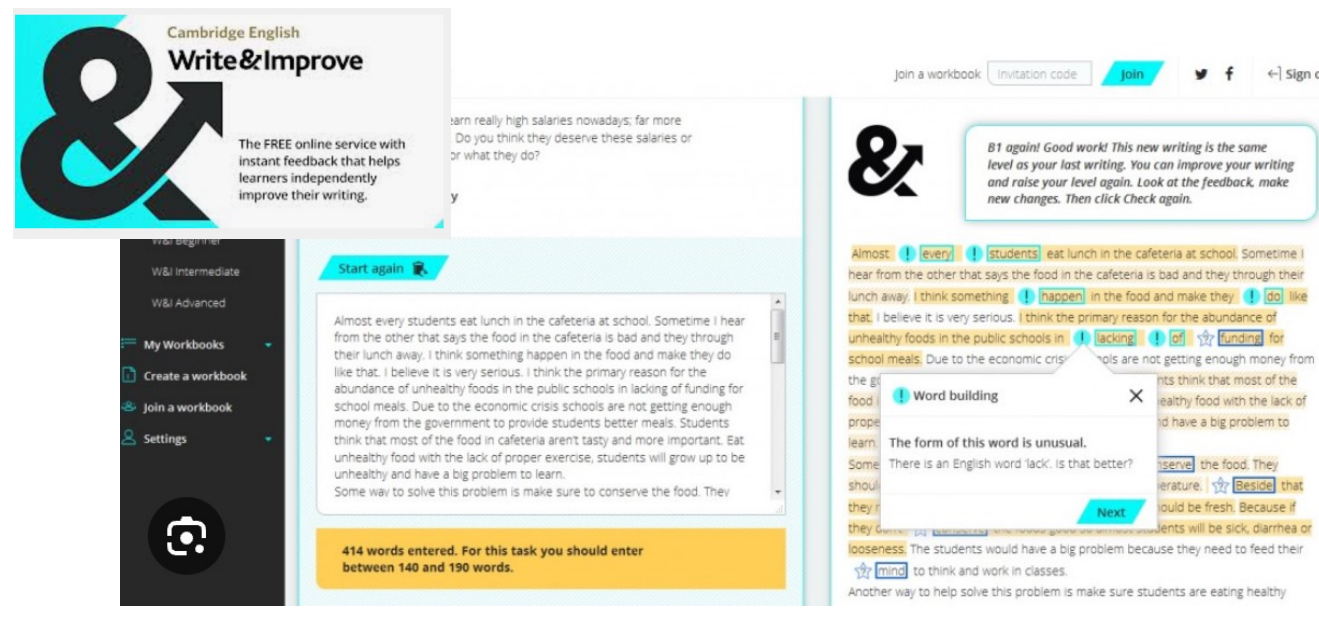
Cambridge English
Write&Improve

The FREE online service with instant feedback that helps learners independently improve their writing.

Join a workbook Invitation code Join

Sign

earn really high salaries nowadays; far more
Do you think they deserve these salaries or
or what they do?

y

W&I Beginner
W&I Intermediate
W&I Advanced
My Workbooks
Create a workbook
Join a workbook
Settings

Start again

Almost every students eat lunch in the cafeteria at school. Sometime I hear from the other that says the food in the cafeteria is bad and they through their lunch away. I think something happen in the food and make they do like that. I believe it is very serious. I think the primary reason for the abundance of unhealthy foods in the public schools in lacking of funding for school meals. Due to the economic crisis schools are not getting enough money from the government to provide students better meals. Students think that most of the food in cafeteria aren't tasty and more important. Eat unhealthy food with the lack of proper exercise, students will grow up to be unhealthy and have a big problem to learn.
Some way to solve this problem is make sure to conserve the food. They

414 words entered. For this task you should enter between 140 and 190 words.

B1 again! Good work! This new writing is the same level as your last writing. You can improve your writing and raise your level again. Look at the feedback, make new changes. Then click Check again.

Almost every students eat lunch in the cafeteria at school. Sometime I hear from the other that says the food in the cafeteria is bad and they through their lunch away. I think something happen in the food and make they do like that. I believe it is very serious. I think the primary reason for the abundance of unhealthy foods in the public schools in lacking of funding for school meals. Due to the economic cris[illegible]ols are not getting enough money from the g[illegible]nts think that most of the food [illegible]ealthy food with the lack of prope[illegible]d have a big problem to learn.
Some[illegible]nserve the food. They shoul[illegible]erature. Beside that they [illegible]ould be fresh. Because if they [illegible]udents will be sick, diarrhea or looseness. The students would have a big problem because they need to feed their mind to think and work in classes.
Another way to help solve this problem is make sure students are eating healthy

Word building
The form of this word is unusual.
There is an English word 'lack'. Is that better?
Next